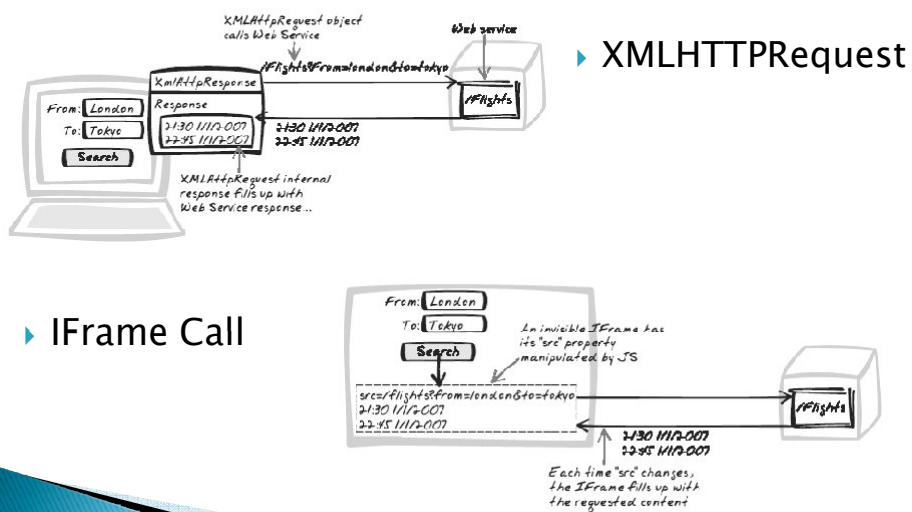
XMLHttpRequest object calls Web Service

Web service

/flights?from=london&to=tokyo

XmlHttpResponse

Response

From: London

To: Tokyo

Search

21:30 1/1/2007
22:45 1/1/2007

/flights

21:30 1/1/2007
22:45 1/1/2007

XMLHttpRequest internal response fills up with Web Service response...

XMLHTTPRequest

IFrame Call

From: London

To: Tokyo

Search

An invisible IFrame has its "src" property manipulated by JS

src=/flights?from=london&to=tokyo
21:30 1/1/2007
22:45 1/1/2007

/flights

21:30 1/1/2007
22:45 1/1/2007

Each time "src" changes, the IFrame fills up with the requested content